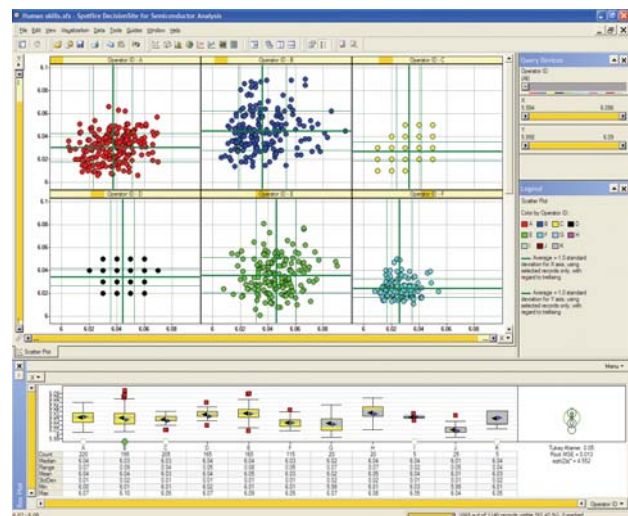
Human skills.sfs - Spotfire DecisionSite for Semiconductor Analysis

File Edit View Visualization Data Tools Guides Window Help

Operator ID : A

Operator ID : B

Operator ID : C

Operator ID : D

Operator ID : E

Operator ID : F

0.1

0.08

0.06

0.04

0.02

0

0.02

0.04

0.06

0.08

Query Devices

Operator ID

(All)

X

0.004

0.098

Y

0.002

0.09

Legend

Scatter Plot

Color by Operator ID:

A

B

C

D

E

F

G

H

I

J

K

Average +/- 1.0 standard deviation for X axis, using selected records only, with regard to trellising

Average +/- 1.0 standard deviation for Y axis, using selected records only, with regard to trellising

Scatter Plot

Menu

Tukey-Kramer: 2.05

Root MSE = 0.013

sqrt(2)q* = 4.552

Count

Median

Range

Mean

StdDev

Min

Max

Operator ID

Box Plot